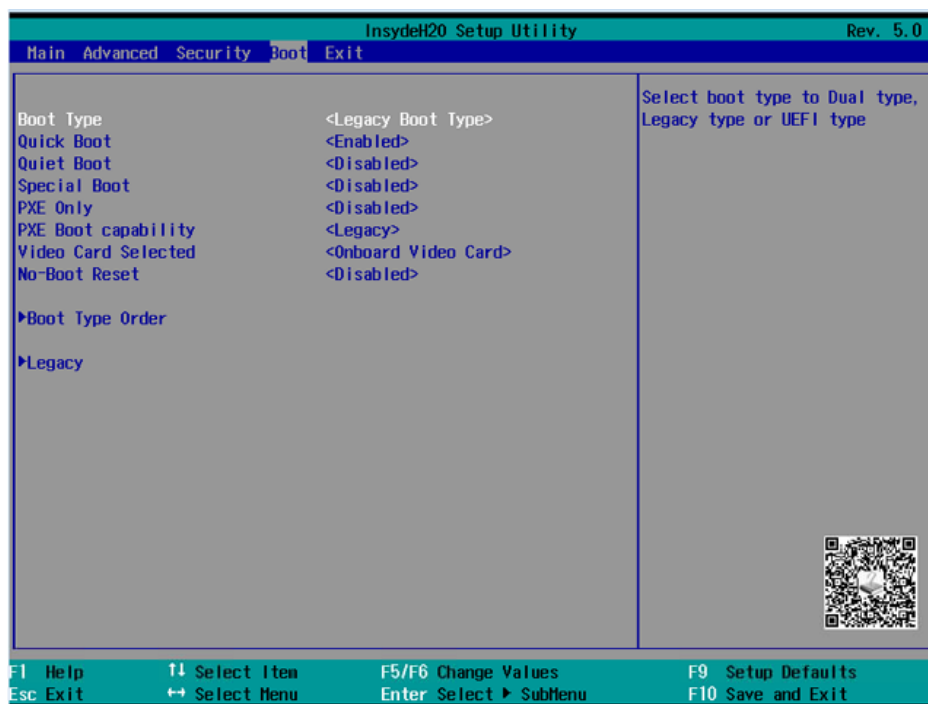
InsydeH20 Setup Utility Rev. 5.0

Main Advanced Security Boot Exit

Boot Type <Legacy Boot Type>
Quick Boot <Enabled>
Quiet Boot <Disabled>
Special Boot <Disabled>
PXE Only <Disabled>
PXE Boot capability <Legacy>
Video Card Selected <Onboard Video Card>
No-Boot Reset <Disabled>

▶Boot Type Order

▶Legacy

Select boot type to Dual type, Legacy type or UEFI type

F1 Help ↑↓ Select Item F5/F6 Change Values F9 Setup Defaults
Esc Exit ↔ Select Menu Enter Select ▶ SubMenu F10 Save and Exit